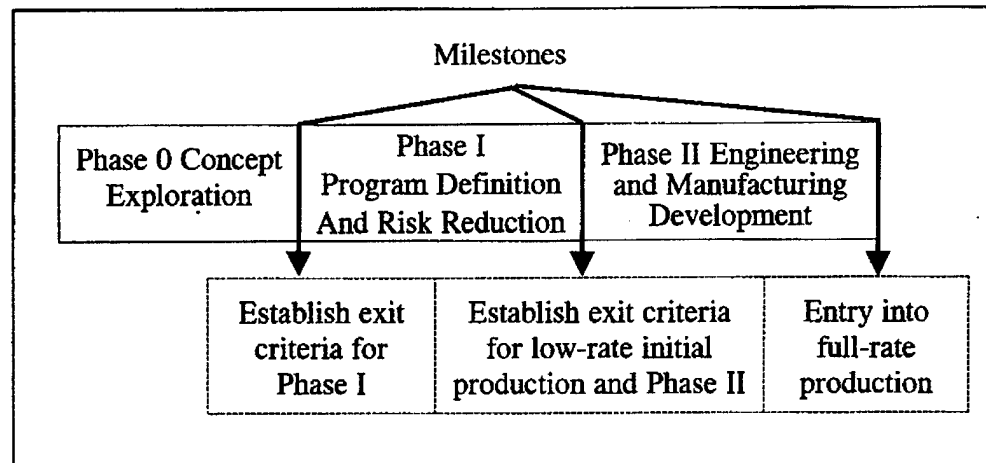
Milestones

Phase 0 Concept Exploration

Phase I Program Definition And Risk Reduction

Phase II Engineering and Manufacturing Development

Establish exit criteria for Phase I

Establish exit criteria for low-rate initial production and Phase II

Entry into full-rate production